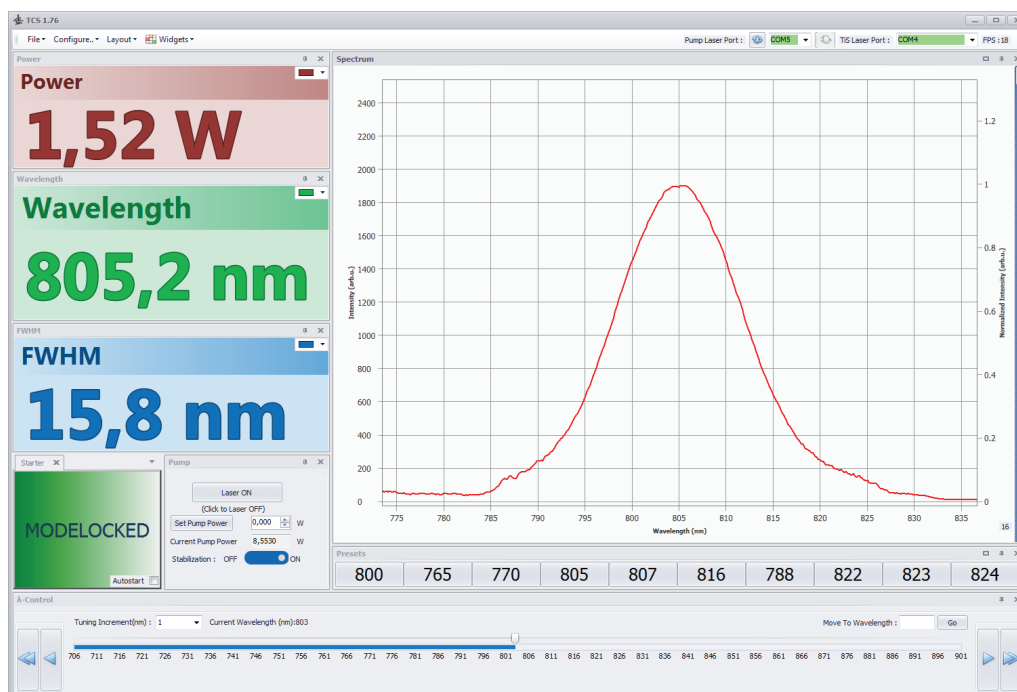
TCS 1.76

File Configure.. Layout Widgets

Pump Laser Port : COM5 TiS Laser Port : COM4 FPS : 18

Power

Power

1,52 W

Wavelength

Wavelength

805,2 nm

FWHM

FWHM

15,8 nm

Starter

MODELOCKED

Autostart

Pump

Laser ON

(Click to Laser OFF)

Set Pump Power 0,000 W

Current Pump Power 8,5530 W

Stabilization : OFF ON

Spectrum

| 0 | 200 | 400 | 600 | 800 | 1000 | 1200 | 1400 | 1600 | 1800 | 2000 | 2200 | 2400 |
|---|---|---|---|---|---|---|---|---|---|---|---|---|

Intensity (arb.u.)

Normalized Intensity (arb.u.)

0 0.2 0.4 0.6 0.8 1 1.2

775 780 785 790 795 800 805 810 815 820 825 830 835

Wavelength (nm)

16

Presets

| 800 | 765 | 770 | 805 | 807 | 816 | 788 | 822 | 823 | 824 |
|---|---|---|---|---|---|---|---|---|---|

λ-Control

Tuning Increment(nm) : 1 Current Wavelength (nm):803

Move To Wavelength : Go

706 711 716 721 726 731 736 741 746 751 756 761 766 771 776 781 786 791 796 801 806 811 816 821 826 831 836 841 846 851 856 861 866 871 876 881 886 891 896 901